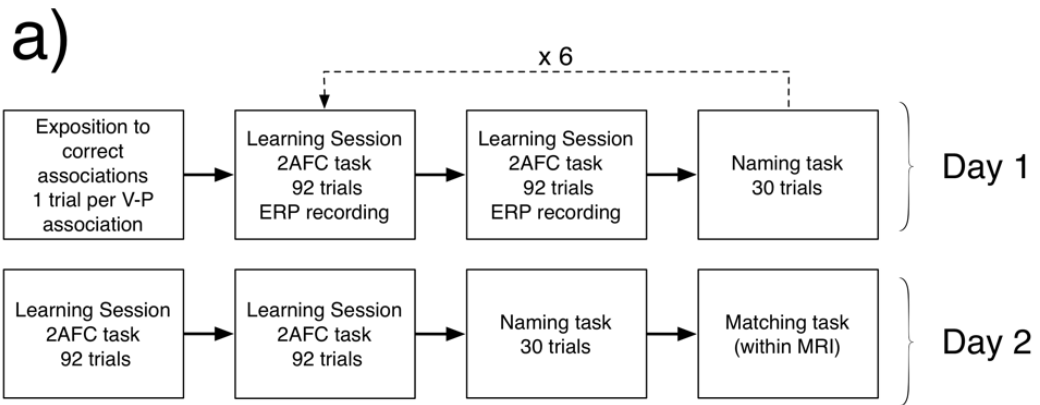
a)

x 6

Exposition to correct associations 1 trial per V-P association

Learning Session 2AFC task 92 trials ERP recording

Learning Session 2AFC task 92 trials ERP recording

Naming task 30 trials

Day 1

Learning Session 2AFC task 92 trials

Learning Session 2AFC task 92 trials

Naming task 30 trials

Matching task (within MRI)

Day 2